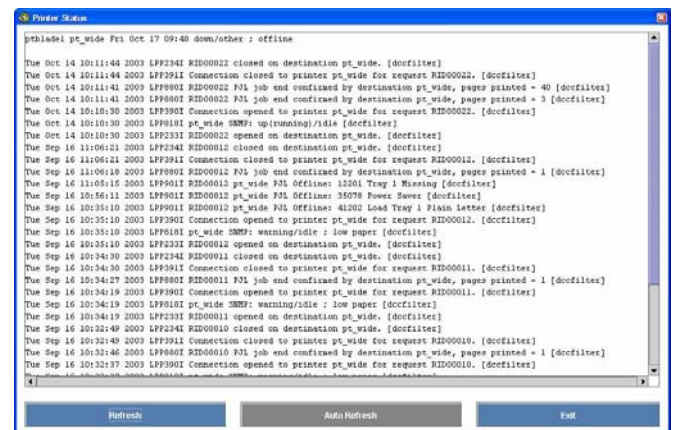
Printer Status

ptbladel pt_wide Fri Oct 17 09:48 down/other ; offline

Tue Oct 14 10:11:44 2003 LPP234I RID00022 closed on destination pt_wide. [dccfilter]
Tue Oct 14 10:11:44 2003 LPP391I Connection closed to printer pt_wide for request RID00022. [dccfilter]
Tue Oct 14 10:11:41 2003 LPP880I RID00022 PJL job end confirmed by destination pt_wide, pages printed = 40 [dccfilter]
Tue Oct 14 10:11:41 2003 LPP880I RID00022 PJL job end confirmed by destination pt_wide, pages printed = 3 [dccfilter]
Tue Oct 14 10:10:30 2003 LPP390I Connection opened to printer pt_wide for request RID00022. [dccfilter]
Tue Oct 14 10:10:30 2003 LPP818I pt_wide SNMP: up(running)/idle [dccfilter]
Tue Oct 14 10:10:30 2003 LPP233I RID00022 opened on destination pt_wide. [dccfilter]
Tue Sep 16 11:06:21 2003 LPP234I RID00012 closed on destination pt_wide. [dccfilter]
Tue Sep 16 11:06:21 2003 LPP391I Connection closed to printer pt_wide for request RID00012. [dccfilter]
Tue Sep 16 11:06:18 2003 LPP880I RID00012 PJL job end confirmed by destination pt_wide, pages printed = 1 [dccfilter]
Tue Sep 16 11:05:15 2003 LPP901I RID00012 pt_wide PJL Offline: 12201 Tray 1 Missing [dccfilter]
Tue Sep 16 10:56:11 2003 LPP901I RID00012 pt_wide PJL Offline: 35078 Power Saver [dccfilter]
Tue Sep 16 10:35:10 2003 LPP901I RID00012 pt_wide PJL Offline: 41202 Load Tray 1 Plain Letter [dccfilter]
Tue Sep 16 10:35:10 2003 LPP390I Connection opened to printer pt_wide for request RID00012. [dccfilter]
Tue Sep 16 10:35:10 2003 LPP818I pt_wide SNMP: warning/idle ; low paper [dccfilter]
Tue Sep 16 10:35:10 2003 LPP233I RID00012 opened on destination pt_wide. [dccfilter]
Tue Sep 16 10:34:30 2003 LPP234I RID00011 closed on destination pt_wide. [dccfilter]
Tue Sep 16 10:34:30 2003 LPP391I Connection closed to printer pt_wide for request RID00011. [dccfilter]
Tue Sep 16 10:34:27 2003 LPP880I RID00011 PJL job end confirmed by destination pt_wide, pages printed = 1 [dccfilter]
Tue Sep 16 10:34:19 2003 LPP390I Connection opened to printer pt_wide for request RID00011. [dccfilter]
Tue Sep 16 10:34:19 2003 LPP818I pt_wide SNMP: warning/idle ; low paper [dccfilter]
Tue Sep 16 10:34:19 2003 LPP233I RID00011 opened on destination pt_wide. [dccfilter]
Tue Sep 16 10:32:49 2003 LPP234I RID00010 closed on destination pt_wide. [dccfilter]
Tue Sep 16 10:32:49 2003 LPP391I Connection closed to printer pt_wide for request RID00010. [dccfilter]
Tue Sep 16 10:32:46 2003 LPP880I RID00010 PJL job end confirmed by destination pt_wide, pages printed = 1 [dccfilter]
Tue Sep 16 10:32:37 2003 LPP390I Connection opened to printer pt_wide for request RID00010. [dccfilter]
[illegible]

Refresh
Auto Refresh
Exit